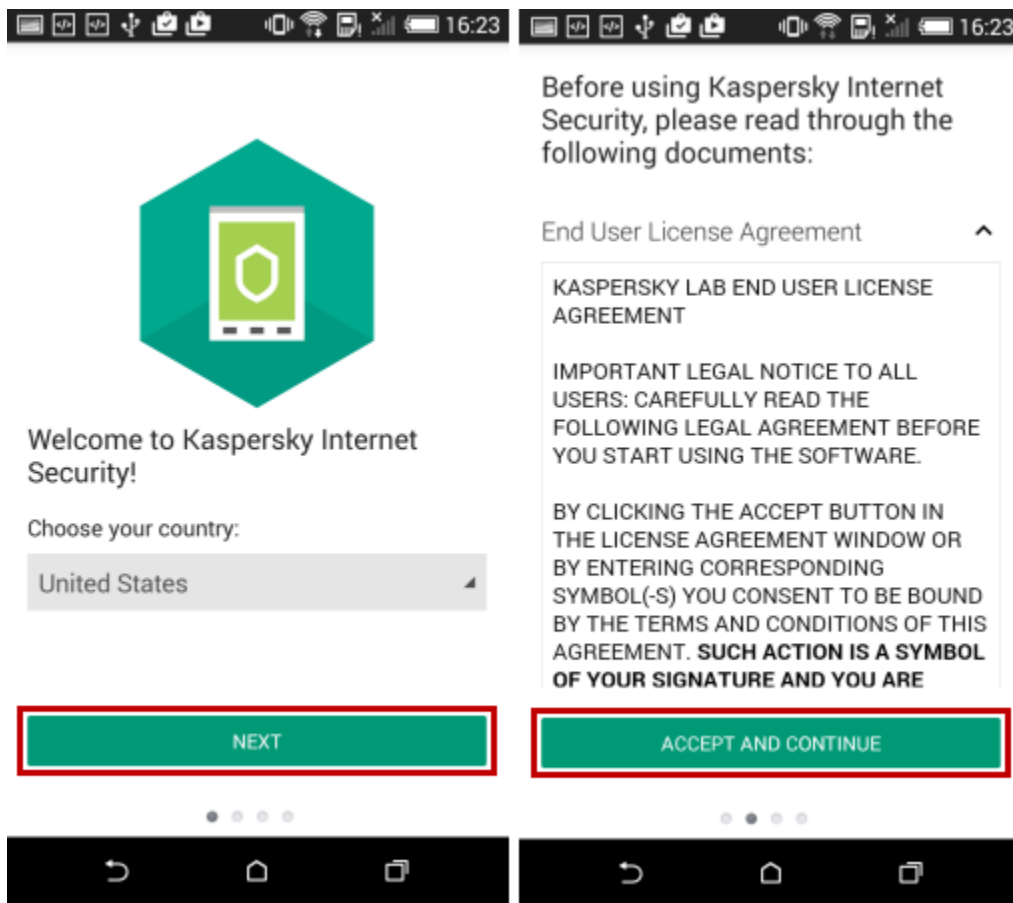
16:23

Welcome to Kaspersky Internet Security!

Choose your country:

United States

NEXT

16:23

Before using Kaspersky Internet Security, please read through the following documents:

End User License Agreement

KASPERSKY LAB END USER LICENSE AGREEMENT

IMPORTANT LEGAL NOTICE TO ALL USERS: CAREFULLY READ THE FOLLOWING LEGAL AGREEMENT BEFORE YOU START USING THE SOFTWARE.

BY CLICKING THE ACCEPT BUTTON IN THE LICENSE AGREEMENT WINDOW OR BY ENTERING CORRESPONDING SYMBOL(-S) YOU CONSENT TO BE BOUND BY THE TERMS AND CONDITIONS OF THIS AGREEMENT. **SUCH ACTION IS A SYMBOL OF YOUR SIGNATURE AND YOU ARE**

ACCEPT AND CONTINUE